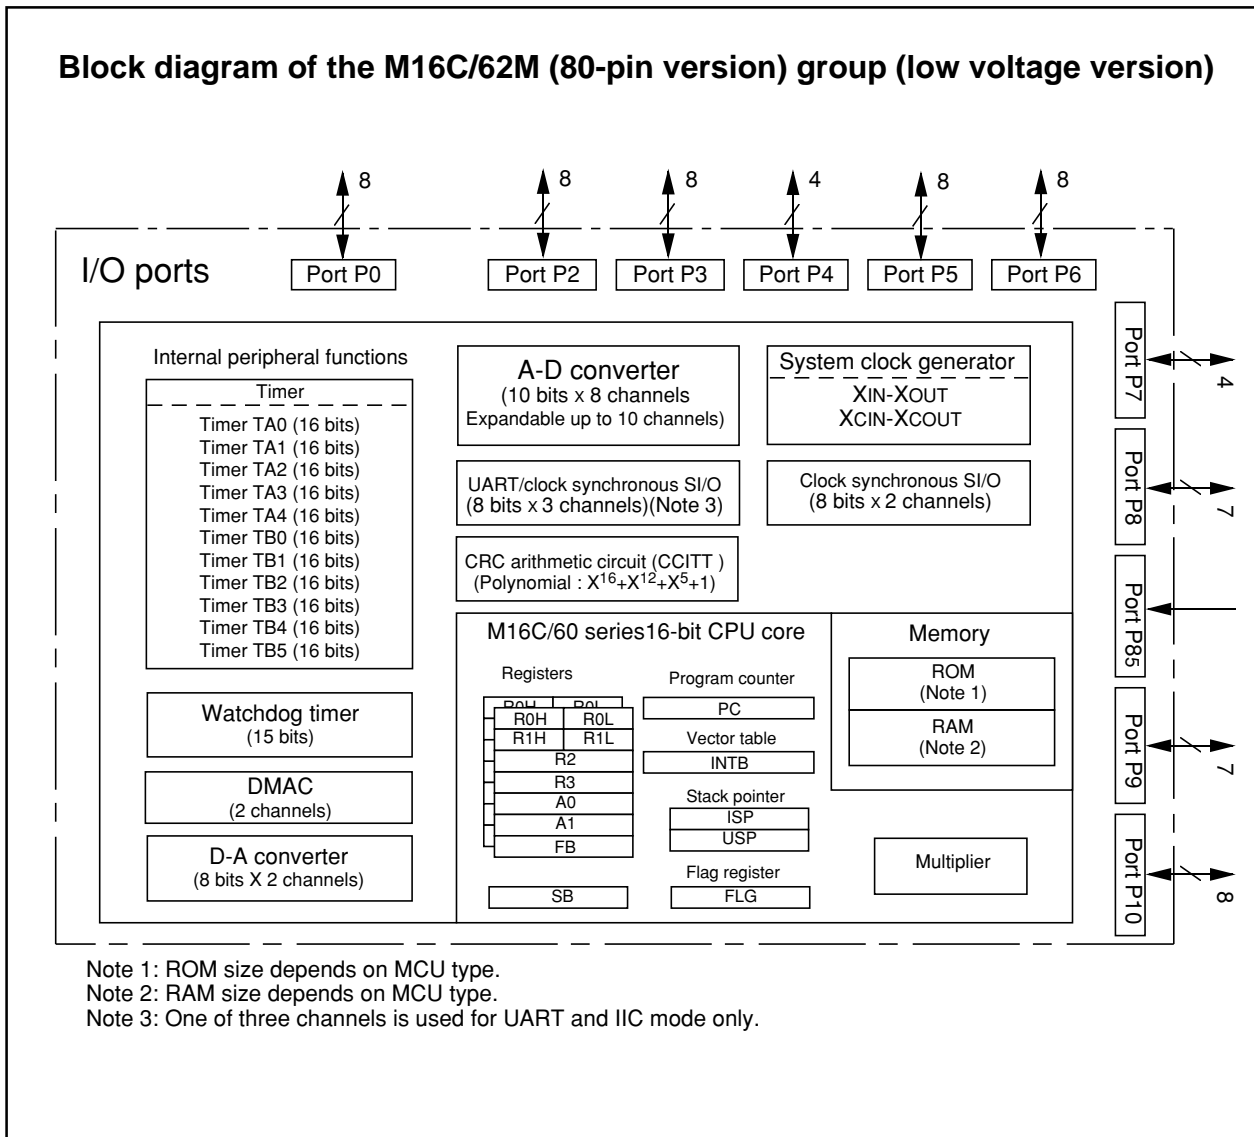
Block diagram of the M16C/62M (80-pin version) group (low voltage version)

8 8 8 4 8 8

I/O ports

Port P0 Port P2 Port P3 Port P4 Port P5 Port P6

Internal peripheral functions

Timer

Timer TA0 (16 bits)
Timer TA1 (16 bits)
Timer TA2 (16 bits)
Timer TA3 (16 bits)
Timer TA4 (16 bits)
Timer TB0 (16 bits)
Timer TB1 (16 bits)
Timer TB2 (16 bits)
Timer TB3 (16 bits)
Timer TB4 (16 bits)
Timer TB5 (16 bits)

Watchdog timer
(15 bits)

DMAC
(2 channels)

D-A converter
(8 bits X 2 channels)

A-D converter
(10 bits x 8 channels
Expandable up to 10 channels)

UART/clock synchronous SI/O
(8 bits x 3 channels)(Note 3)

CRC arithmetic circuit (CCITT )
(Polynomial : $X^{16}+X^{12}+X^{5}+1$)

System clock generator
XIN-XOUT
XCIN-XCOUT

Clock synchronous SI/O
(8 bits x 2 channels)

M16C/60 series16-bit CPU core

Registers

R0H R0L
R0H R0L
R1H R1L
R2
R3
A0
A1
FB

SB

Program counter
PC
Vector table
INTB
Stack pointer
ISP
USP
Flag register
FLG

Memory

ROM
(Note 1)
RAM
(Note 2)

Multiplier

Port P7 4
Port P8 7
Port P85
Port P9 7
Port P10 8

Note 1: ROM size depends on MCU type.
Note 2: RAM size depends on MCU type.
Note 3: One of three channels is used for UART and IIC mode only.